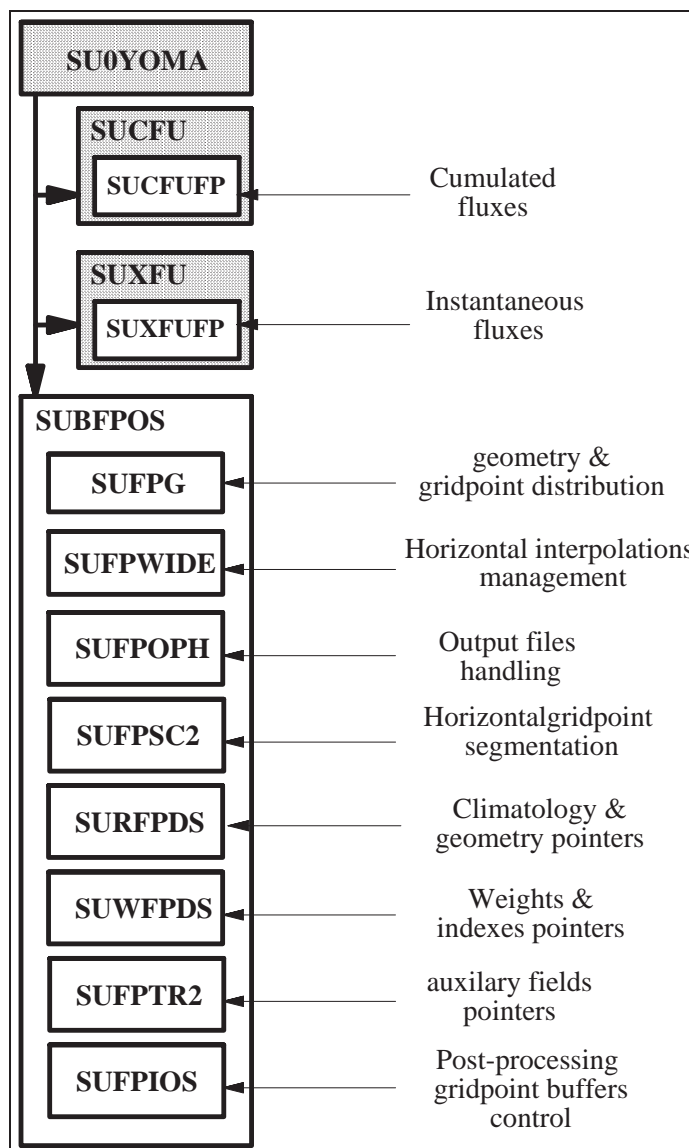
SU0YOMA

SUCFU

SUCFUFP

Cumulated fluxes

SUXFU

SUXFUFP

Instantaneous fluxes

SUBFPOS

SUFPG

geometry & gridpoint distribution

SUFPWIDE

Horizontal interpolations management

SUFPOPH

Output files handling

SUFPSC2

Horizontalgridpoint segmentation

SURFPDS

Climatology & geometry pointers

SUWFPDS

Weights & indexes pointers

SUFPTR2

auxilary fields pointers

SUFPIOS

Post-processing gridpoint buffers control